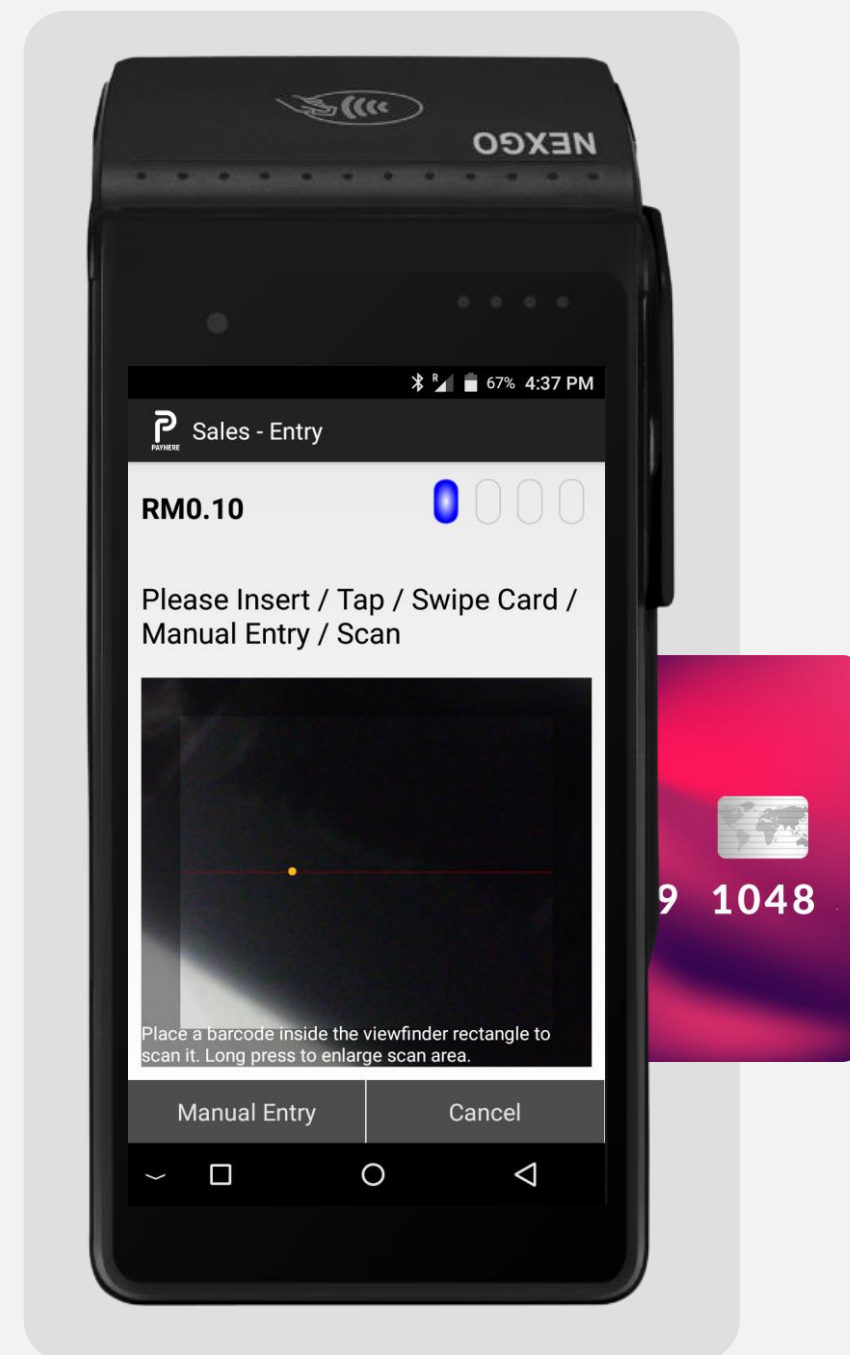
NEXGO

R 67% 4:37 PM

PAYHERE Sales - Entry

RM0.10

Please Insert / Tap / Swipe Card / Manual Entry / Scan

Place a barcode inside the viewfinder rectangle to scan it. Long press to enlarge scan area.

Manual Entry
Cancel

9 1048